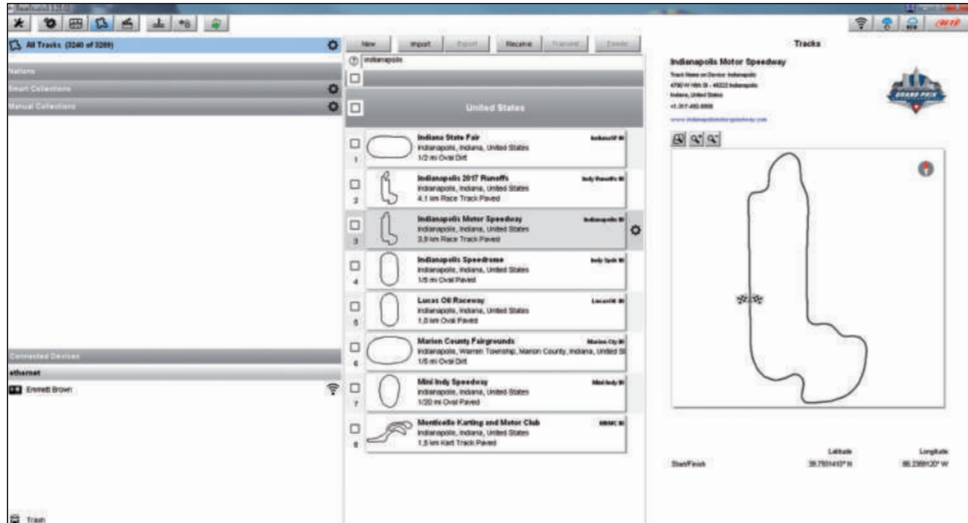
All Tracks (3240 of 3289)

Nations

Smart Collections

Manual Collections

Connected Devices

ethernet

Emmett Brown

Trash

New Import Export Receive Transmit Delete

indianapolis

United States

1 Indiana State Fair IndianaSF IN
Indianapolis, Indiana, United States
1/2 mi Oval Dirt

2 Indianapolis 2017 Runoffs Indy Runoffs IN
Indianapolis, Indiana, United States
4,1 km Race Track Paved

3 Indianapolis Motor Speedway Indianapolis IN
Indianapolis, Indiana, United States
3,9 km Race Track Paved

4 Indianapolis Speedrome Indy Spdr IN
Indianapolis, Indiana, United States
1/5 mi Oval Paved

5 Lucas Oil Raceway LucasOil IN
Indianapolis, Indiana, United States
1,0 km Oval Paved

6 Marion County Fairgrounds Marion Cty IN
Indianapolis, Warren Township, Marion County, Indiana, United St
1/5 mi Oval Dirt

7 Mini Indy Speedway Mini Indy IN
Indianapolis, Indiana, United States
1/20 mi Oval Paved

8 Monticello Karting and Motor Club MKMC IN
Indianapolis, Indiana, United States
1,5 km Kart Track Paved

Tracks

Indianapolis Motor Speedway
Track Name on Device: Indianapolis
4790 W 16th St - 46222 Indianapolis
Indiana, United States
+1 317-492-8500
www.indianapolismotorspeedway.com

GRAND PRIX

Latitude Longitude
Start/Finish 39.7931410° N 86.2389120° W